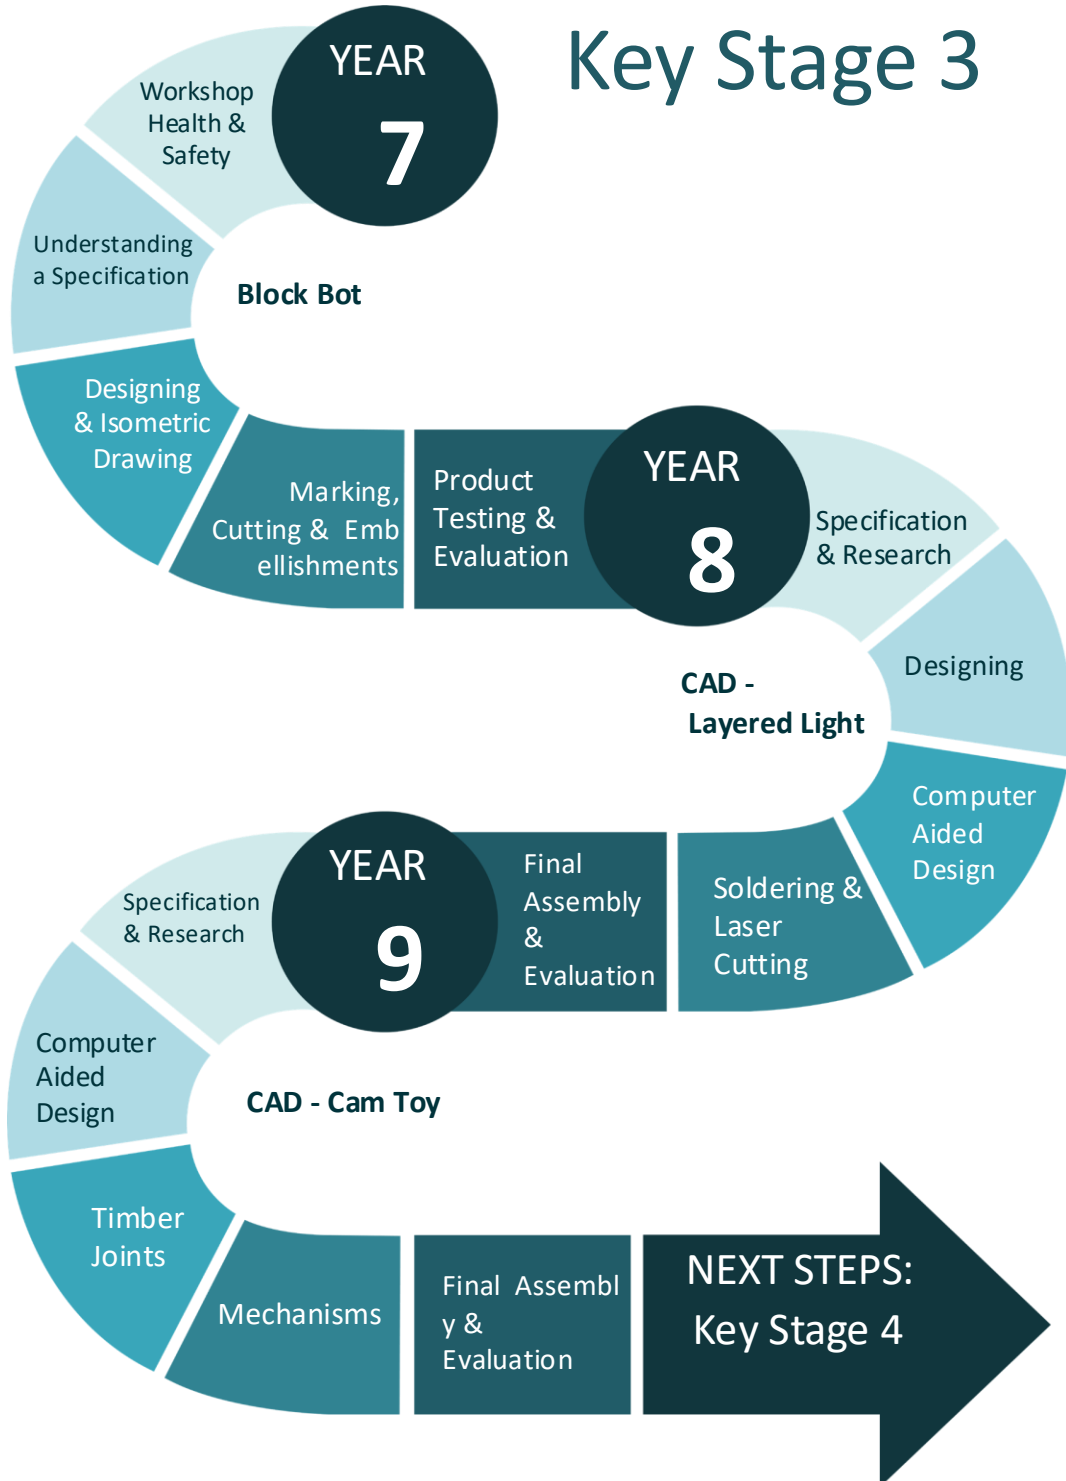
Key Stage 3

YEAR 7

Workshop Health & Safety

Understanding a Specification

Block Bot

Designing & Isometric Drawing

Marking, Cutting & Embellishments

Product Testing & Evaluation

YEAR 8

Specification & Research

Designing

CAD - Layered Light

Computer Aided Design

Soldering & Laser Cutting

Final Assembly & Evaluation

YEAR 9

Specification & Research

Computer Aided Design

CAD - Cam Toy

Timber Joints

Mechanisms

Final Assembly & Evaluation

NEXT STEPS: Key Stage 4